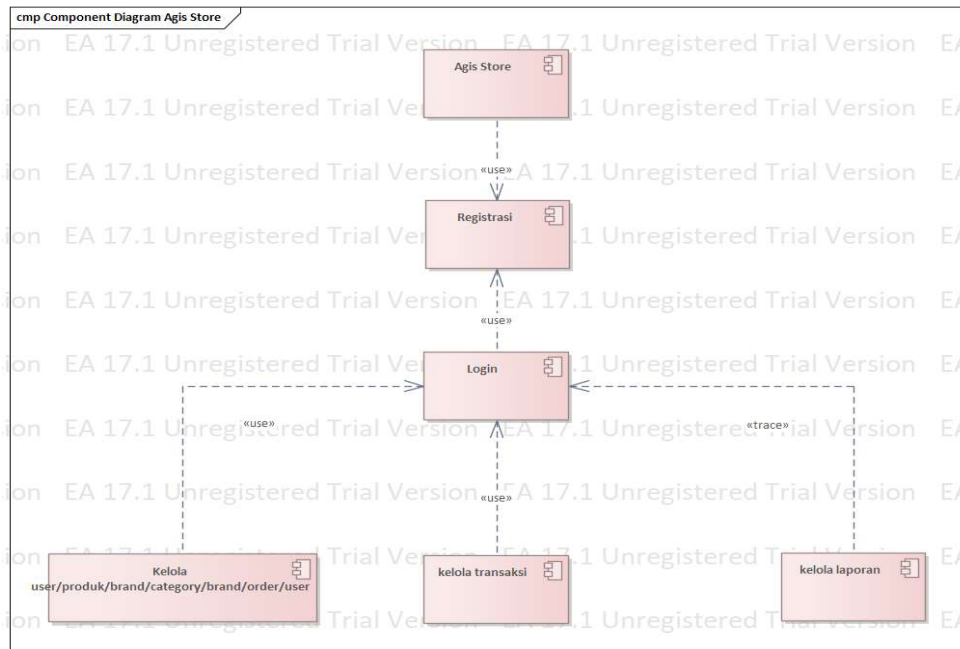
cmp Component Diagram Agis Store

Agis Store

«use»

Registrasi

«use»

Login

«use»

«use»

«trace»

Kelola user/produk/brand/category/brand/order/user

kelola transaksi

kelola laporan

EA 17.1 Unregistered Trial Version EA 17.1 Unregistered Trial Version